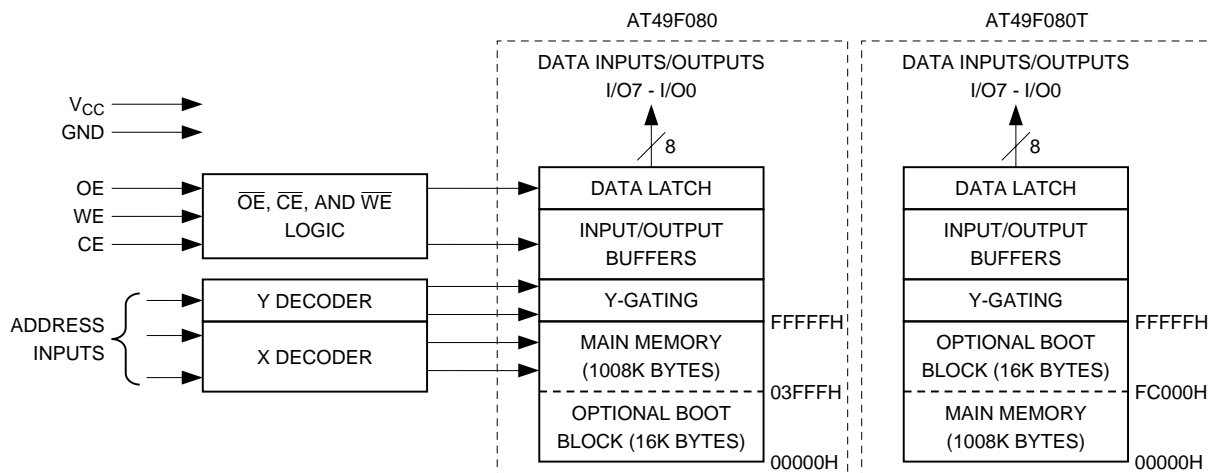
AT49F080

AT49F080T

DATA INPUTS/OUTPUTS
I/O7 - I/O0

DATA INPUTS/OUTPUTS
I/O7 - I/O0

$V_{CC}$
GND

8

8

OE
WE
CE

$\overline{OE}$, $\overline{CE}$, AND $\overline{WE}$ LOGIC

DATA LATCH

INPUT/OUTPUT BUFFERS

Y-GATING

DATA LATCH

INPUT/OUTPUT BUFFERS

Y-GATING

ADDRESS INPUTS

Y DECODER

X DECODER

FFFFFH

MAIN MEMORY (1008K BYTES)

03FFFH

OPTIONAL BOOT BLOCK (16K BYTES)

00000H

FFFFFH

OPTIONAL BOOT BLOCK (16K BYTES)

FC000H

MAIN MEMORY (1008K BYTES)

00000H